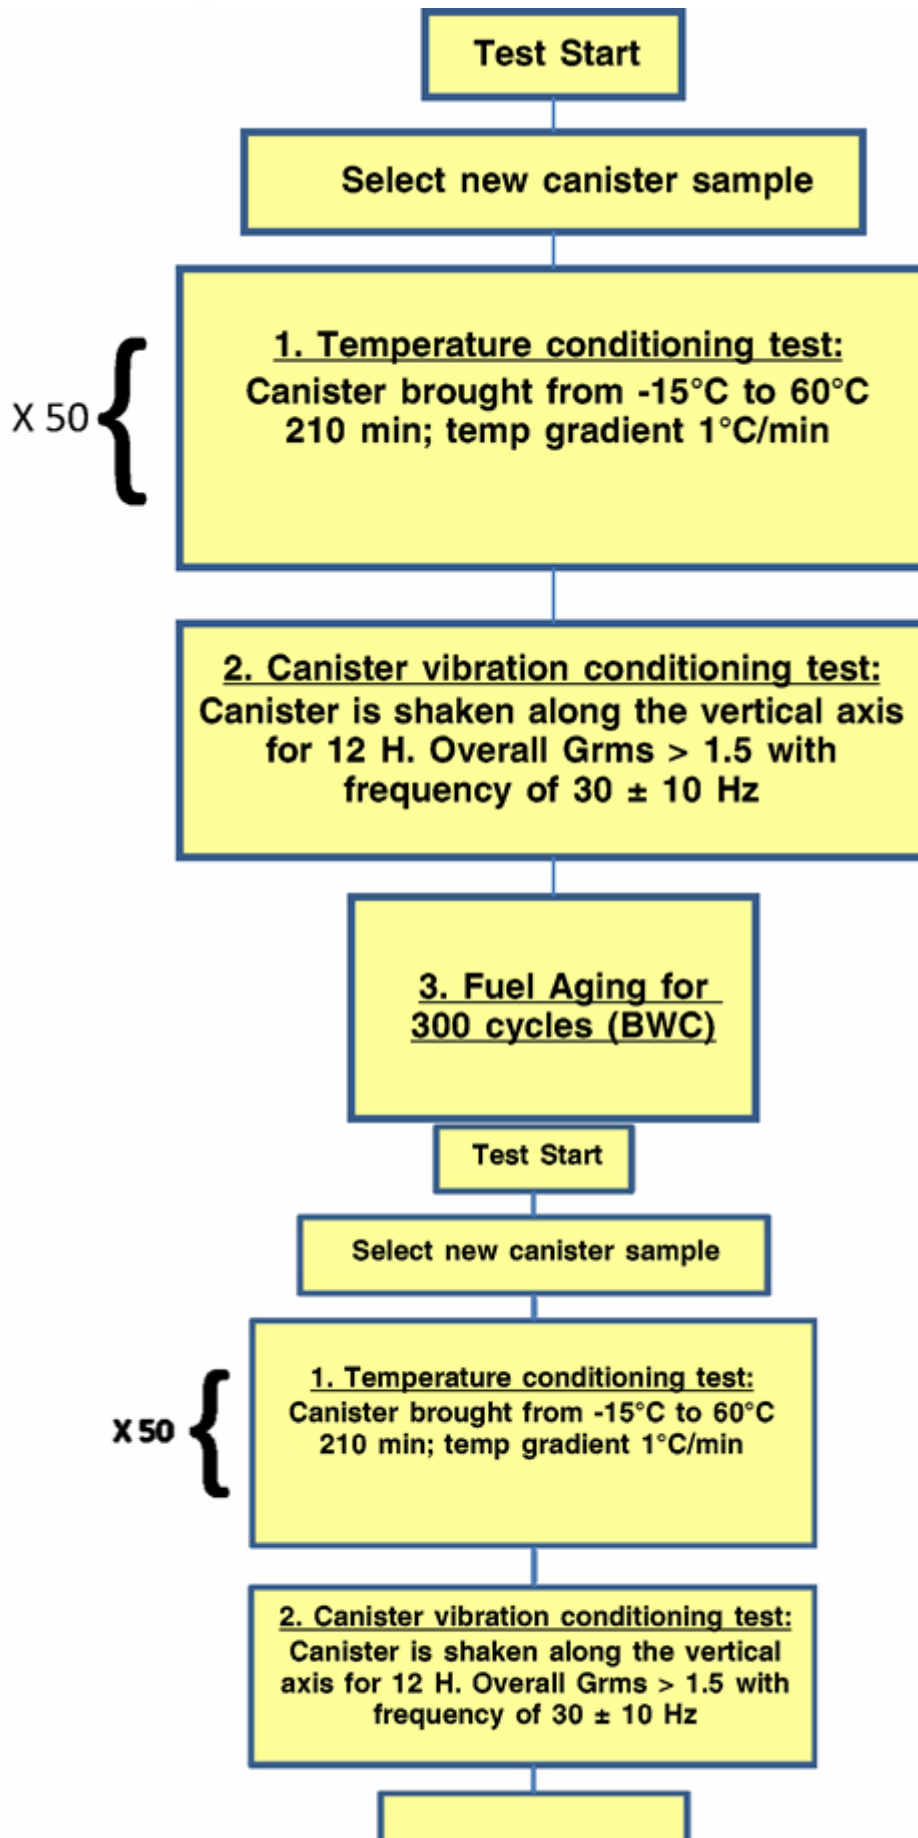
Test Start

Select new canister sample

X 50

1. Temperature conditioning test:
Canister brought from -15°C to 60°C 210 min; temp gradient 1°C/min

2. Canister vibration conditioning test:
Canister is shaken along the vertical axis for 12 H. Overall Grms > 1.5 with frequency of 30 ± 10 Hz

3. Fuel Aging for 300 cycles (BWC)

Test Start

Select new canister sample

X 50

1. Temperature conditioning test:
Canister brought from -15°C to 60°C 210 min; temp gradient 1°C/min

2. Canister vibration conditioning test:
Canister is shaken along the vertical axis for 12 H. Overall Grms > 1.5 with frequency of 30 ± 10 Hz